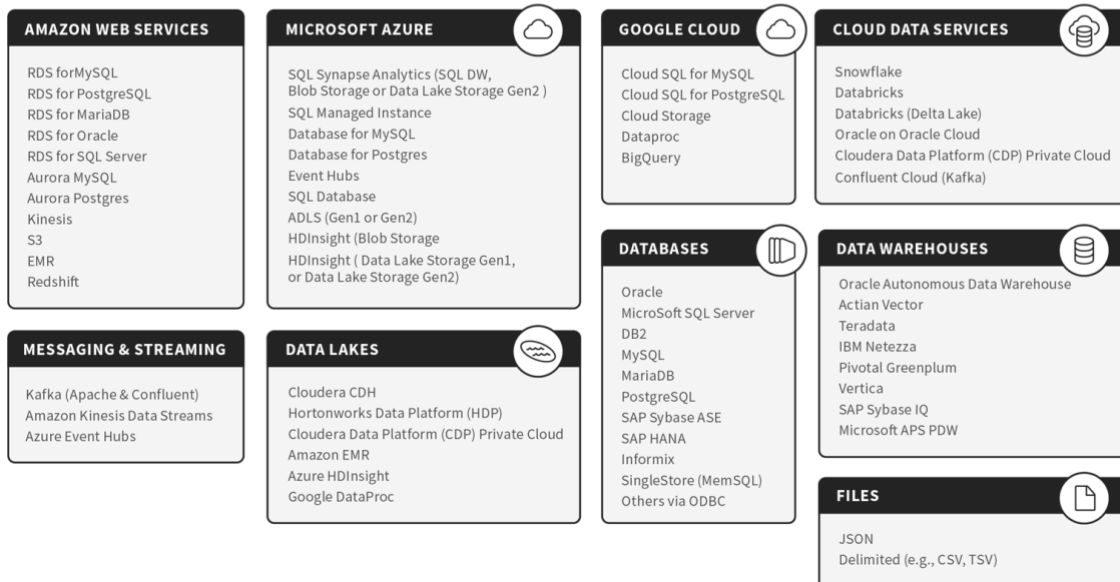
AMAZON WEB SERVICES

RDS forMySQL
RDS for PostgreSQL
RDS for MariaDB
RDS for Oracle
RDS for SQL Server
Aurora MySQL
Aurora Postgres
Kinesis
S3
EMR
Redshift

MESSAGING & STREAMING

Kafka (Apache & Confluent)
Amazon Kinesis Data Streams
Azure Event Hubs

MICROSOFT AZURE

SQL Synapse Analytics (SQL DW, Blob Storage or Data Lake Storage Gen2 )
SQL Managed Instance
Database for MySQL
Database for Postgres
Event Hubs
SQL Database
ADLS (Gen1 or Gen2)
HDInsight (Blob Storage
HDInsight ( Data Lake Storage Gen1, or Data Lake Storage Gen2)

DATA LAKES

Cloudera CDH
Hortonworks Data Platform (HDP)
Cloudera Data Platform (CDP) Private Cloud
Amazon EMR
Azure HDInsight
Google DataProc

GOOGLE CLOUD

Cloud SQL for MySQL
Cloud SQL for PostgreSQL
Cloud Storage
Dataproc
BigQuery

DATABASES

Oracle
MicroSoft SQL Server
DB2
MySQL
MariaDB
PostgreSQL
SAP Sybase ASE
SAP HANA
Informix
SingleStore (MemSQL)
Others via ODBC

CLOUD DATA SERVICES

Snowflake
Databricks
Databricks (Delta Lake)
Oracle on Oracle Cloud
Cloudera Data Platform (CDP) Private Cloud
Confluent Cloud (Kafka)

DATA WAREHOUSES

Oracle Autonomous Data Warehouse
Actian Vector
Teradata
IBM Netezza
Pivotal Greenplum
Vertica
SAP Sybase IQ
Microsoft APS PDW

FILES

JSON
Delimited (e.g., CSV, TSV)